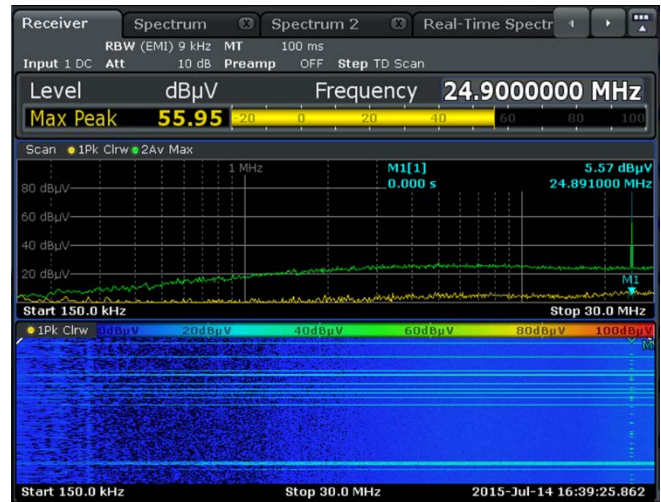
Receiver Spectrum Spectrum 2 Real-Time Spectr

RBW (EMI) 9 kHz MT 100 ms
Input 1 DC Att 10 dB Preamp OFF Step TD Scan

Level dBµV Frequency 24.9000000 MHz
Max Peak 55.95 -20 0 20 40 60 80 100

Scan ●1Pk Clrw ●2Av Max

1 MHz M1[1] 5.57 dBµV
0.000 s 24.891000 MHz
80 dBµV
60 dBµV
40 dBµV
20 dBµV
M1
Start 150.0 kHz Stop 30.0 MHz

●1Pk Clrw 0dBµV 20dBµV 40dBµV 60dBµV 80dBµV 100dBµV
M1

Start 150.0 kHz Stop 30.0 MHz 2015-Jul-14 16:39:25.862